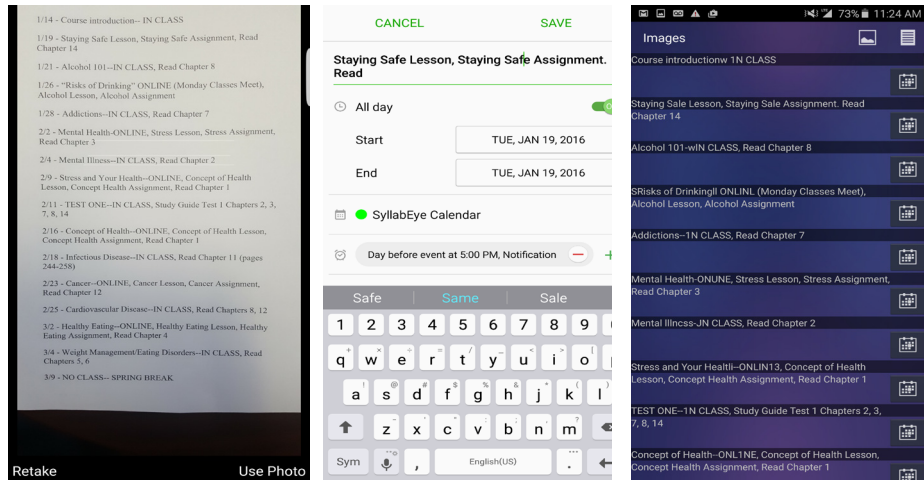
1/14 - Course introduction-- IN CLASS

1/19 - Staying Safe Lesson, Staying Safe Assignment, Read Chapter 14

1/21 - Alcohol 101--IN CLASS, Read Chapter 8

1/26 - "Risks of Drinking" ONLINE (Monday Classes Meet), Alcohol Lesson, Alcohol Assignment

1/28 - Addictions--IN CLASS, Read Chapter 7

2/2 - Mental Health-ONLINE, Stress Lesson, Stress Assignment, Read Chapter 3

2/4 - Mental Illness--IN CLASS, Read Chapter 2

2/9 - Stress and Your Health--ONLINE, Concept of Health Lesson, Concept Health Assignment, Read Chapter 1

2/11 - TEST ONE--IN CLASS, Study Guide Test 1 Chapters 2, 3, 7, 8, 14

2/16 - Concept of Health--ONLINE, Concept of Health Lesson, Concept Health Assignment, Read Chapter 1

2/18 - Infectious Disease--IN CLASS, Read Chapter 11 (pages 244-258)

2/23 - Cancer--ONLINE, Cancer Lesson, Cancer Assignment, Read Chapter 12

2/25 - Cardiovascular Disease--IN CLASS, Read Chapters 8, 12

3/2 - Healthy Eating--ONLINE, Healthy Eating Lesson, Healthy Eating Assignment, Read Chapter 4

3/4 - Weight Management/Eating Disorders--IN CLASS, Read Chapters 5, 6

3/9 - NO CLASS-- SPRING BREAK

Retake Use Photo

CANCEL SAVE

Staying Safe Lesson, Staying Safe Assignment. Read

All day

Start TUE, JAN 19, 2016

End TUE, JAN 19, 2016

SyllabEye Calendar

Day before event at 5:00 PM, Notification

Safe Same Sale

1 2 3 4 5 6 7 8 9 0

q w e r t y u i o p

a s d f g h j k l

z x c v b n m

Sym , English(US) .

73% 11:24 AM

Images

Course introductionw 1N CLASS

Staying Sale Lesson, Staying Sale Assignment. Read Chapter 14

Alcohol 101-wIN CLASS, Read Chapter 8

SRisks of DrinkingII ONLINL (Monday Classes Meet), Alcohol Lesson, Alcohol Assignment

Addictions--1N CLASS, Read Chapter 7

Mental Health-ONUNE, Stress Lesson, Stress Assignment, Read Chapter 3

Mental Illncss-JN CLASS, Read Chapter 2

Stress and Your Healtli--ONLIN13, Concept of Health Lesson, Concept Health Assignment, Read Chapter 1

TEST ONE--1N CLASS, Study Guide Test 1 Chapters 2, 3, 7, 8, 14

Concept of Health--ONL1NE, Concept of Health Lesson, Concept Health Assignment, Read Chapter 1